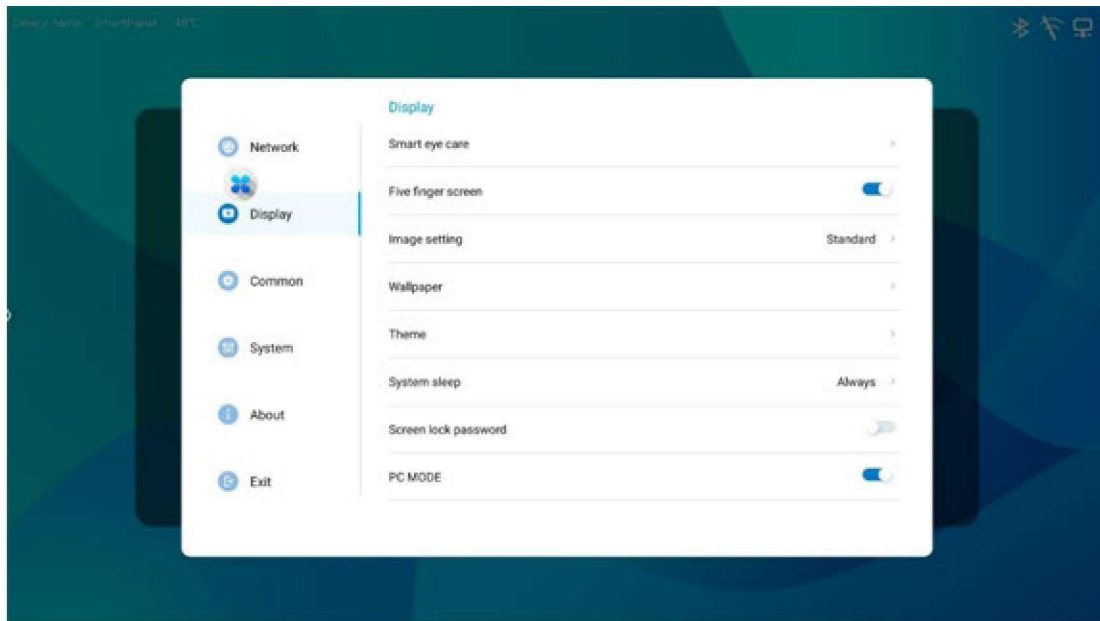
Device name: SmartPanel 48°C

Network

Display

Common

System

About

Exit

Display

Smart eye care

Five finger screen

Image setting Standard

Wallpaper

Theme

System sleep Always

Screen lock password

PC MODE